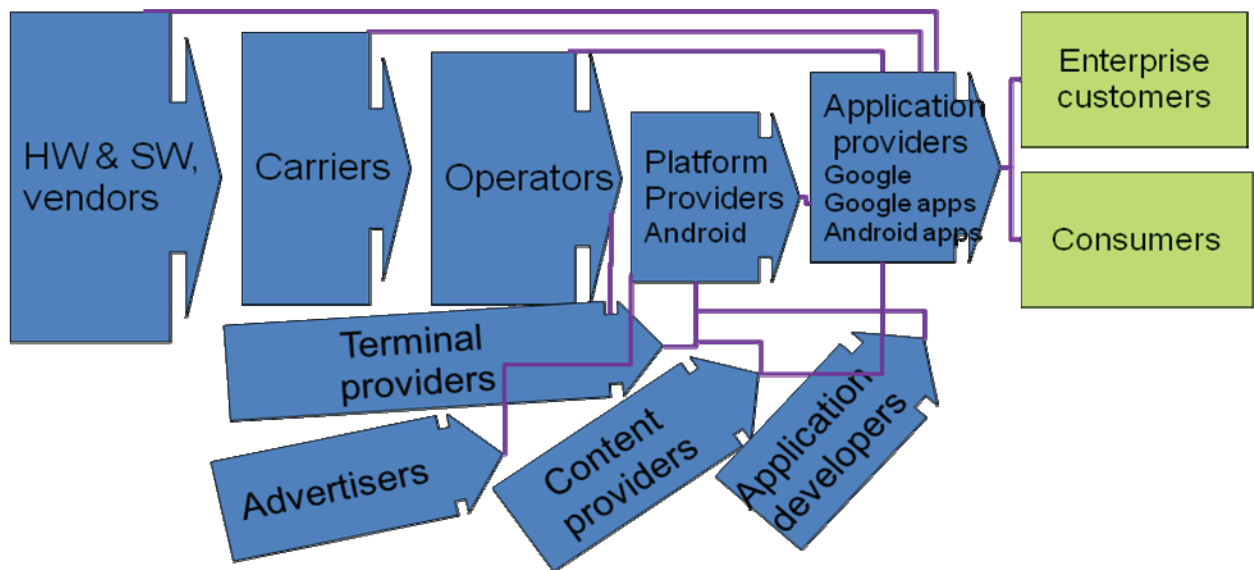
HW & SW, vendors

Carriers

Operators

Platform Providers
Android

Application providers
Google
Google apps
Android apps

Enterprise customers

Consumers

Terminal providers

Advertisers

Content providers

Application developers